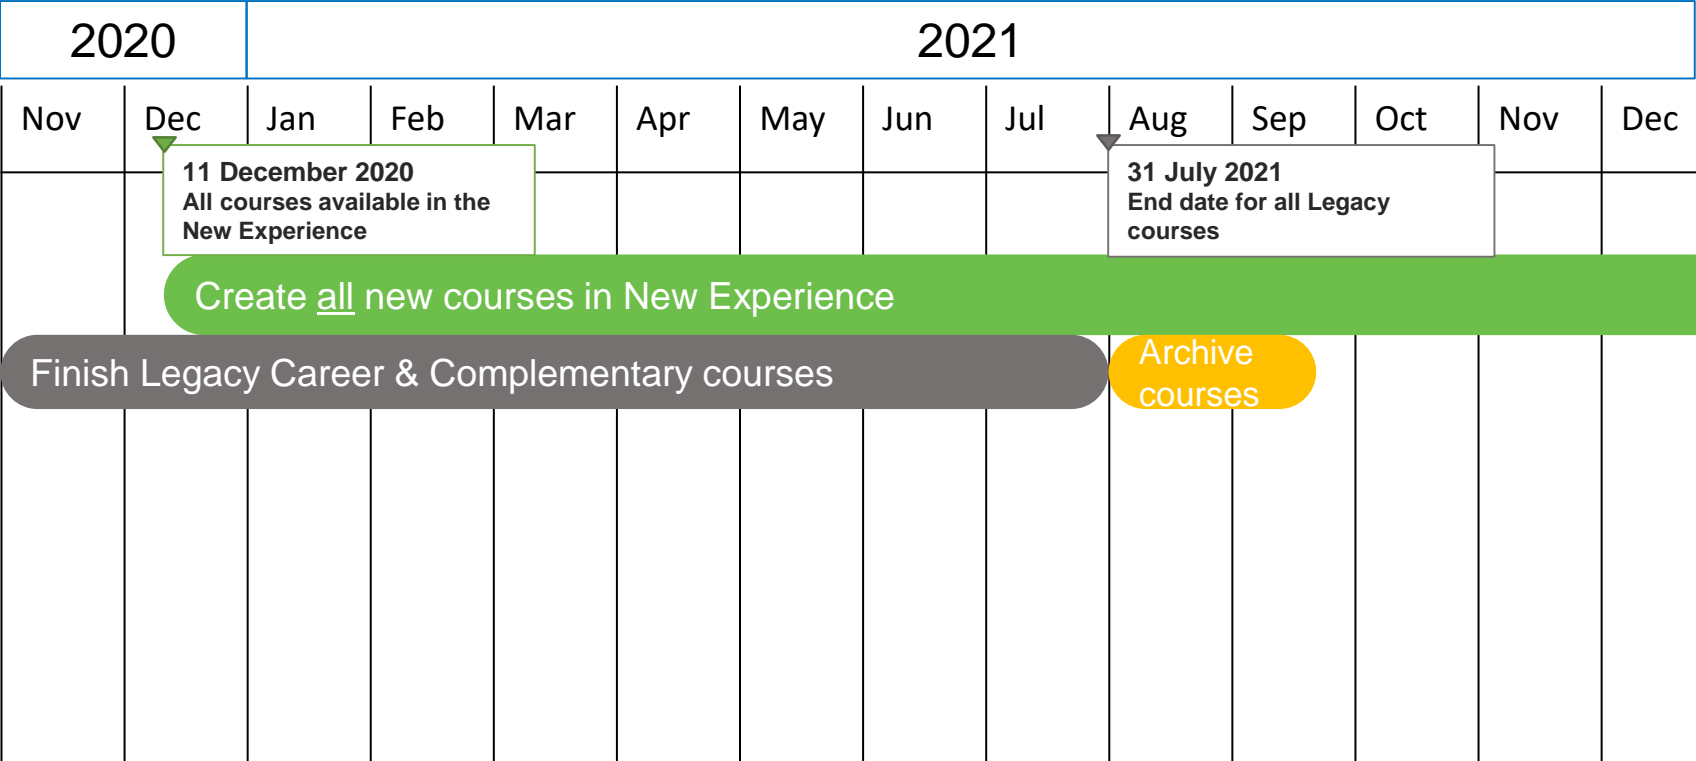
| 2020 | 2021 |
|---|---|

| Nov | Dec | Jan | Feb | Mar | Apr | May | Jun | Jul | Aug | Sep | Oct | Nov | Dec |
|---|---|---|---|---|---|---|---|---|---|---|---|---|---|

11 December 2020
All courses available in the New Experience

31 July 2021
End date for all Legacy courses

Create all new courses in New Experience

Finish Legacy Career & Complementary courses

Archive courses